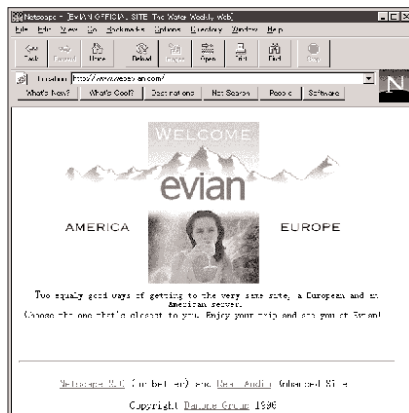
Netscape - [EVIAN OFFICIAL SITE The Water World Web]

File Edit View Go Bookmarks Options Directory Window Help

Back Forward Home Reload Images Open Print Find Stop

Location: http://www.evian.com/

What's New? What's Cool? Destinations Net Search People Software

N

WELCOME

evian

AMERICA

EUROPE

Two equally good ways of getting to the very same site, a European and an American server.
Choose the one that's closest to you. Enjoy your trip and see you at Evian!

Netscape 2.0 (or better) and Real Audio Enhanced Site

Copyright Danone Group 1996